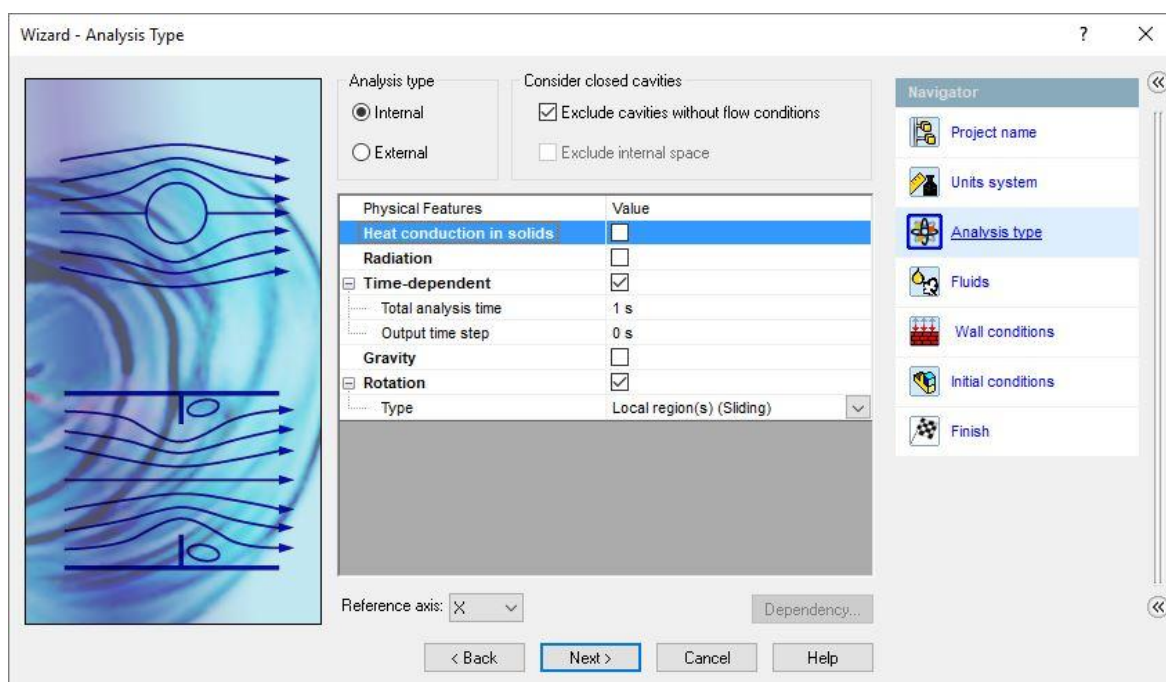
Wizard - Analysis Type

?

×

Analysis type

Internal

External

Consider closed cavities

Exclude cavities without flow conditions

Exclude internal space

| Physical Features | Value |
|---|---|
| Heat conduction in solids | ☐ |
| Radiation | ☐ |
| Time-dependent | ☑ |
| Total analysis time | 1 s |
| Output time step | 0 s |
| Gravity | ☐ |
| Rotation | ☑ |
| Type | Local region(s) (Sliding) |

Reference axis: X

Dependency...

< Back

Next >

Cancel

Help

Navigator

Project name

Units system

Analysis type

Fluids

Wall conditions

Initial conditions

Finish